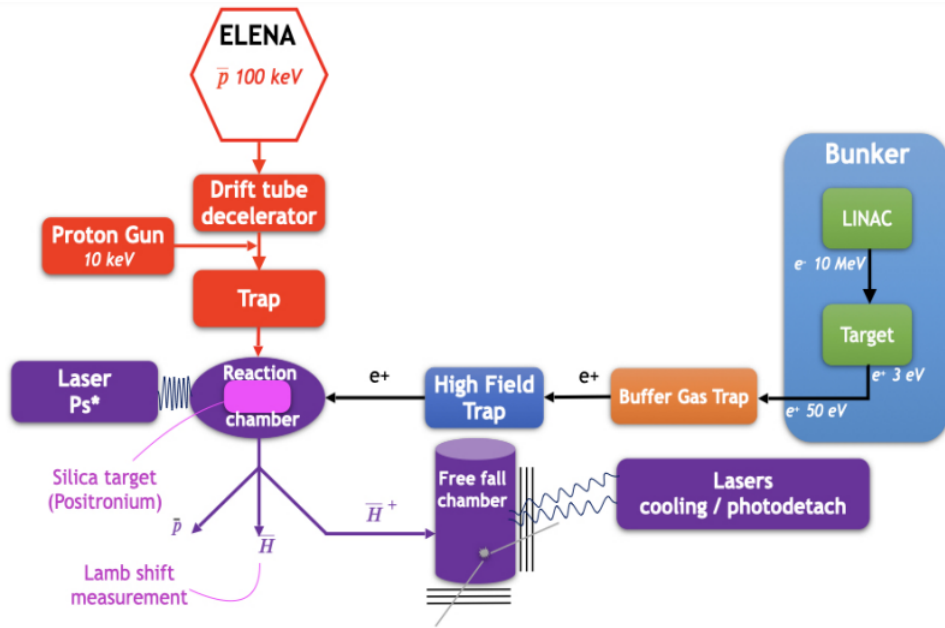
ELENA
$\overline{p}$ 100 keV

Drift tube decelerator

Proton Gun
10 keV

Trap

Bunker

LINAC

$e^-$ 10 MeV

Target

$e^+$ 3 eV

$e^+$ 50 eV

Buffer Gas Trap

e+

High Field Trap

e+

Laser Ps*

Reaction chamber

Silica target (Positronium)

$\overline{p}$

$\overline{H}$

$\overline{H}^+$

Free fall chamber

Lasers cooling / photodetach

Lamb shift measurement